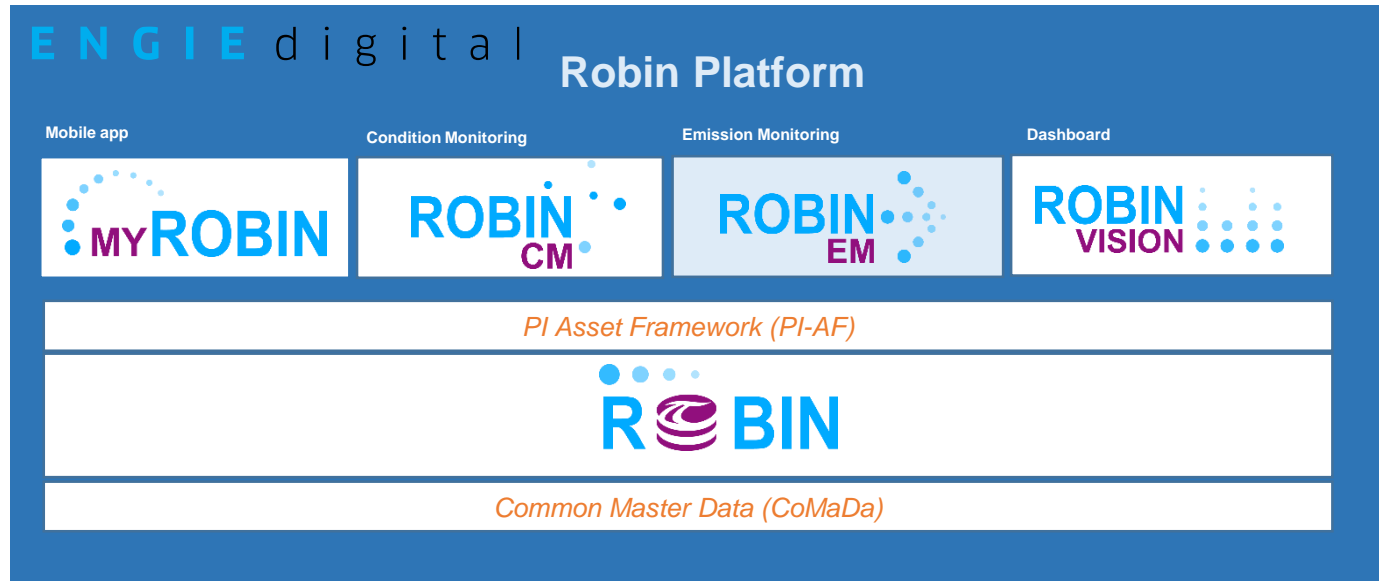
ENGIE digital

Robin Platform

Mobile app

MYROBIN

Condition Monitoring

ROBIN CM

Emission Monitoring

ROBIN EM

Dashboard

ROBIN VISION

PI Asset Framework (PI-AF)

ROBIN

Common Master Data (CoMaDa)